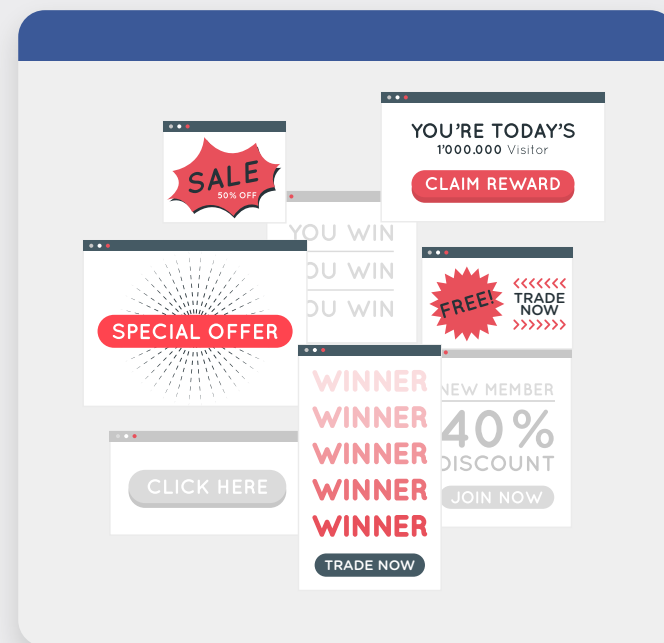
YOU'RE TODAY'S
1'000.000 Visitor
CLAIM REWARD

SALE
50% OFF

YOU WIN
YOU WIN
YOU WIN

SPECIAL OFFER

FREE!
TRADE NOW

WINNER
WINNER
WINNER
WINNER
WINNER
TRADE NOW

NEW MEMBER
40%
DISCOUNT
JOIN NOW

CLICK HERE